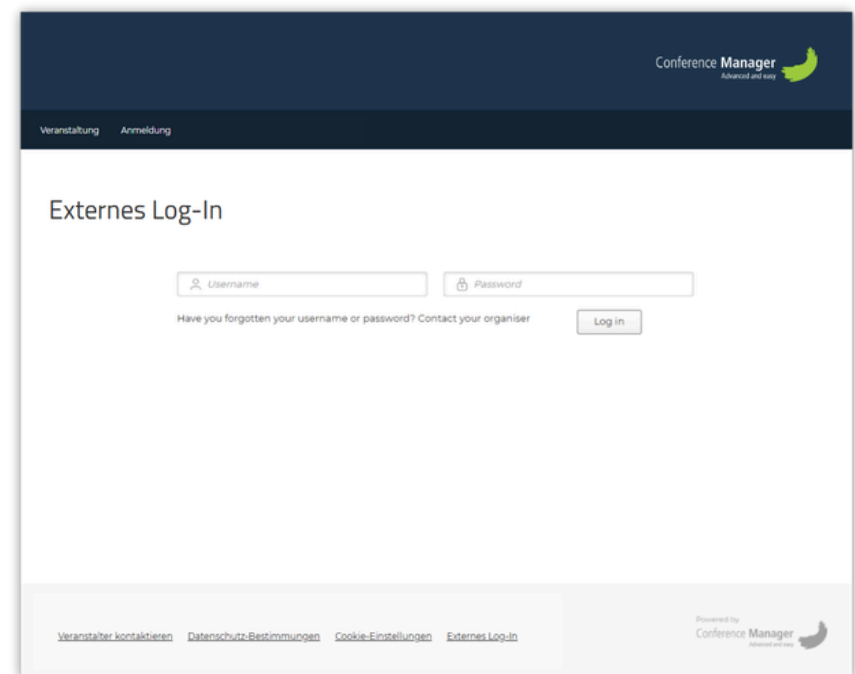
Conference Manager
Advanced and easy

Veranstaltung Anmeldung

Externes Log-In

Username

Password

Have you forgotten your username or password? Contact your organiser

Log in

Veranstalter kontaktieren Datenschutz-Bestimmungen Cookie-Einstellungen Externes Log-In

Powered by
Conference Manager
Advanced and easy